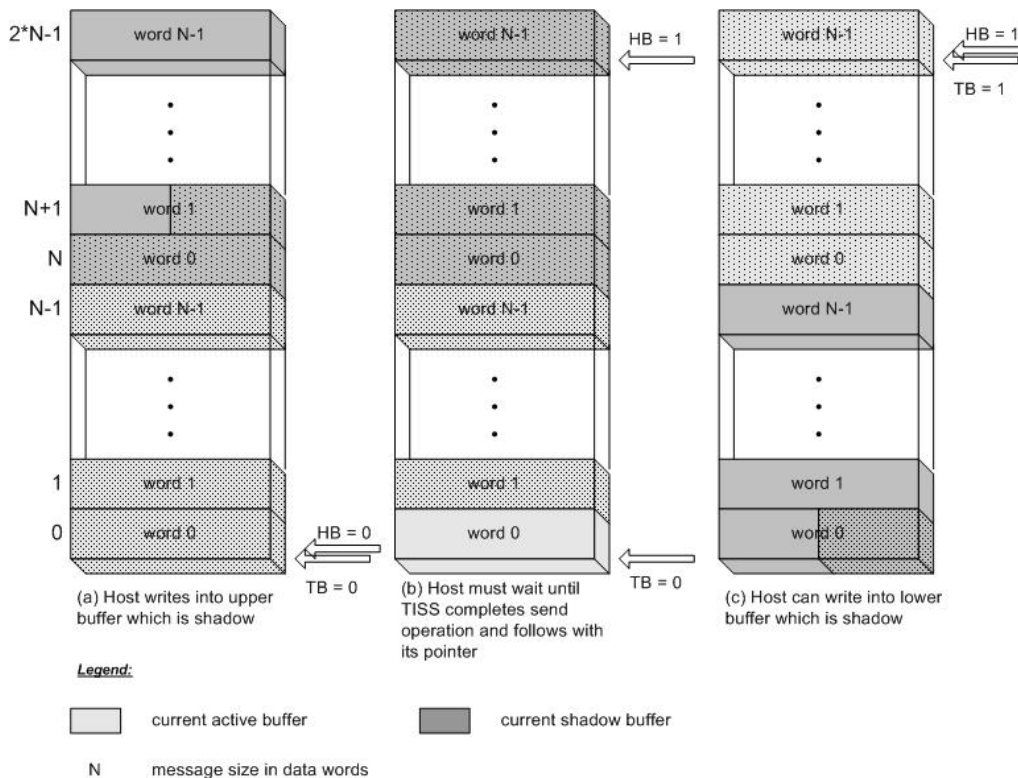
2*N-1

N+1

N

N-1

1

0

word N-1

•
•
•

word 1

word 0

word N-1

•
•
•

word 1

word 0

HB = 0

TB = 0

(a) Host writes into upper buffer which is shadow

word N-1

HB = 1

•
•
•

word 1

word 0

word N-1

•
•
•

word 1

word 0

TB = 0

(b) Host must wait until TISS completes send operation and follows with its pointer

word N-1

HB = 1

TB = 1

•
•
•

word 1

word 0

word N-1

•
•
•

word 1

word 0

(c) Host can write into lower buffer which is shadow

Legend:

current active buffer

current shadow buffer

N message size in data words